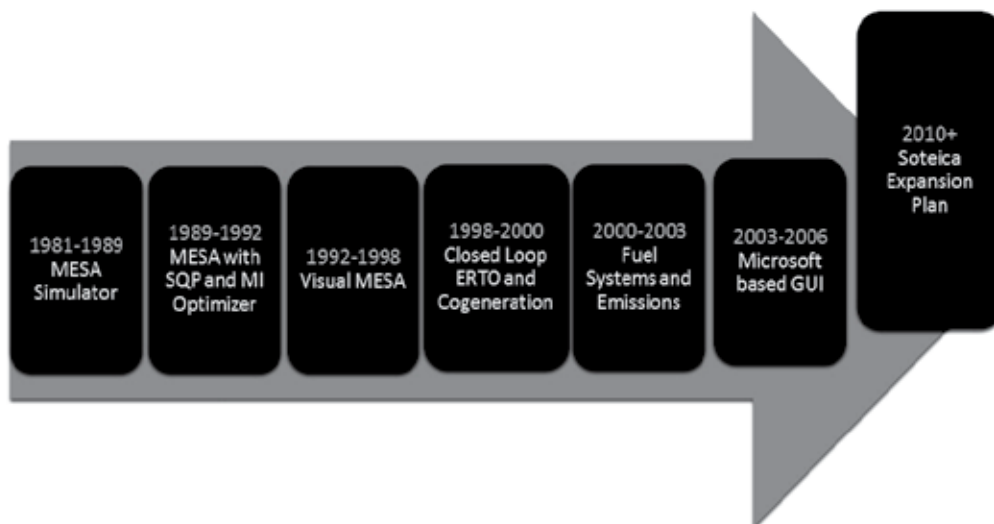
1981-1989 MESA Simulator

1989-1992 MESA with SQP and MI Optimizer

1992-1998 Visual MESA

1998-2000 Closed Loop ERTO and Cogeneration

2000-2003 Fuel Systems and Emissions

2003-2006 Microsoft based GUI

2010+ Soteica Expansion Plan